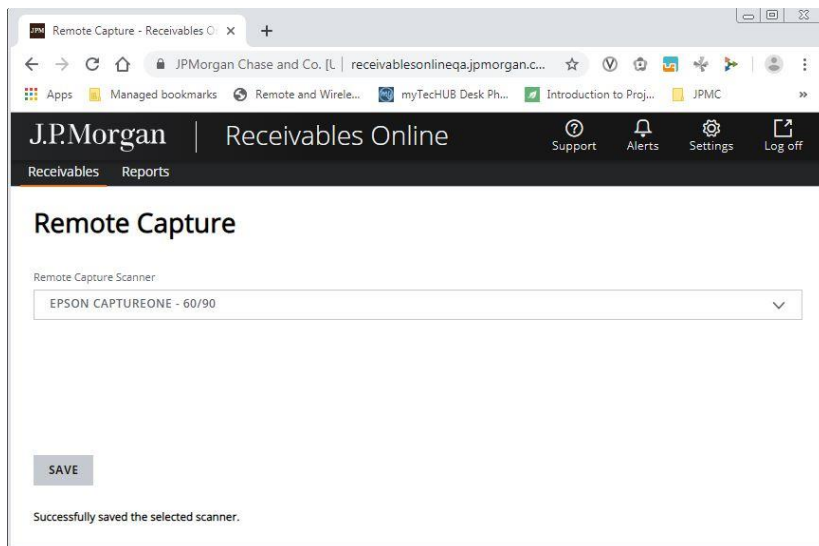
JPM Remote Capture - Receivables O ×  +

JPMorgan Chase and Co. [L | receivablesonlineqa.jpmorgan.c...

Apps  Managed bookmarks  Remote and Wirele...  myTecHUB Desk Ph...  Introduction to Proj...  JPMC  »

J.P.Morgan | Receivables Online

Support  Alerts  Settings  Log off

Receivables  Reports

Remote Capture

Remote Capture Scanner

EPSON CAPTUREONE - 60/90

SAVE

Successfully saved the selected scanner.